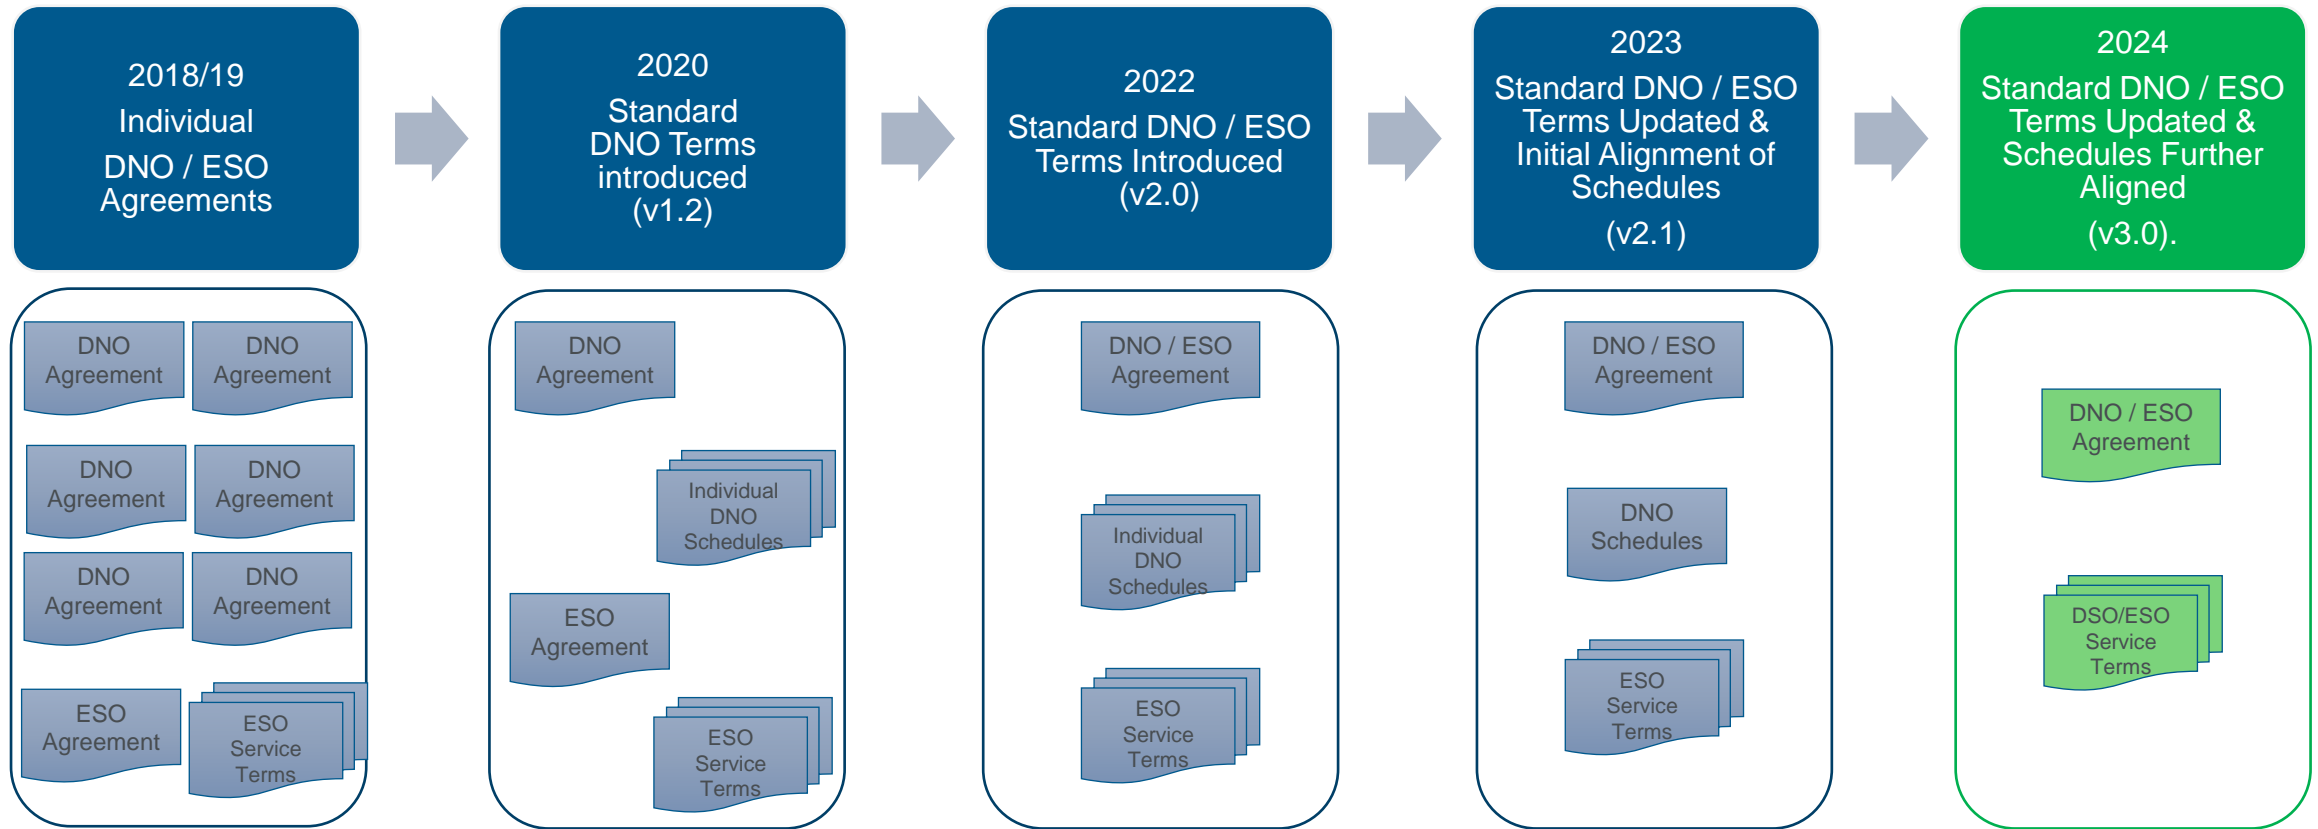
2018/19
Individual
DNO / ESO
Agreements

DNO Agreement
DNO Agreement
DNO Agreement
DNO Agreement
DNO Agreement
DNO Agreement
ESO Agreement
ESO Service Terms

2020
Standard
DNO Terms
introduced
(v1.2)

DNO Agreement
Individual DNO Schedules
ESO Agreement
ESO Service Terms

2022
Standard DNO / ESO
Terms Introduced
(v2.0)

DNO / ESO Agreement
Individual DNO Schedules
ESO Service Terms

2023
Standard DNO / ESO
Terms Updated &
Initial Alignment of
Schedules
(v2.1)

DNO / ESO Agreement
DNO Schedules
ESO Service Terms

2024
Standard DNO / ESO
Terms Updated &
Schedules Further
Aligned
(v3.0).

DNO / ESO Agreement
DSO/ESO Service Terms